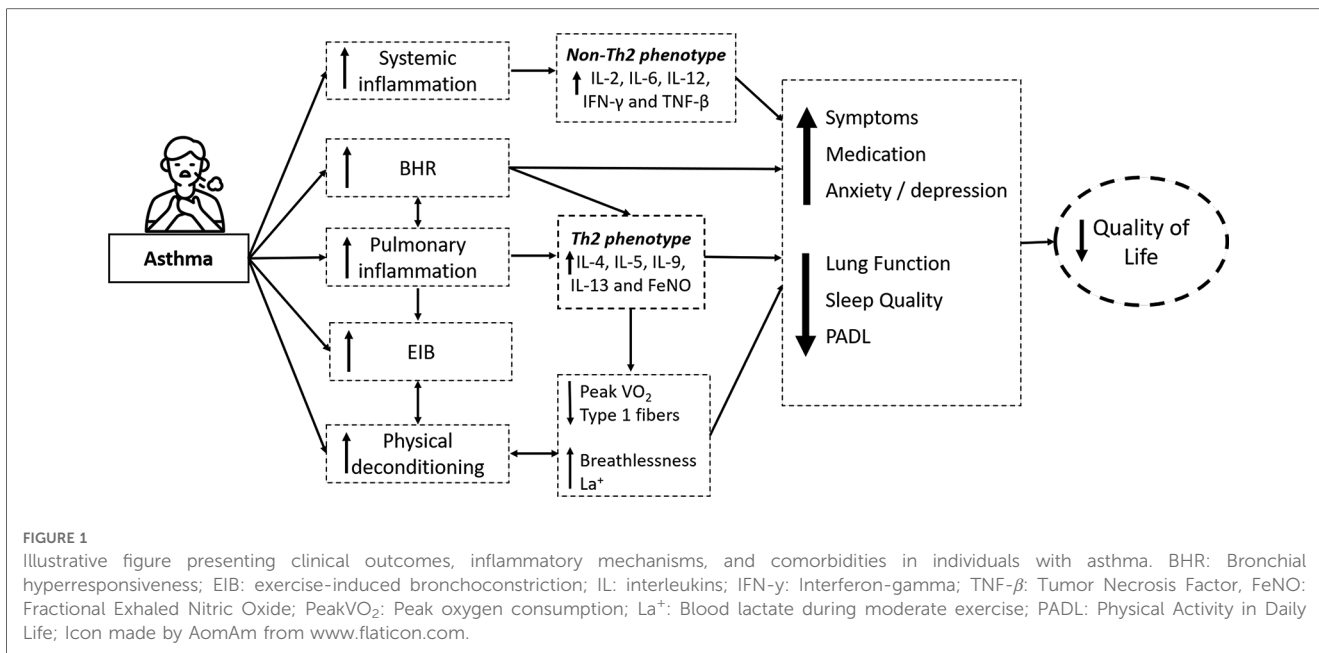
Asthma

Systemic inflammation

BHR

Pulmonary inflammation

EIB

Physical deconditioning

*Non-Th2 phenotype*
IL-2, IL-6, IL-12, IFN-γ and TNF-β

*Th2 phenotype*
IL-4, IL-5, IL-9, IL-13 and FeNO

Peak $VO_2$
Type 1 fibers

Breathlessness
La⁺

Symptoms
Medication
Anxiety / depression

Lung Function
Sleep Quality
PADL

Quality of Life

FIGURE 1
Illustrative figure presenting clinical outcomes, inflammatory mechanisms, and comorbidities in individuals with asthma. BHR: Bronchial hyperresponsiveness; EIB: exercise-induced bronchoconstriction; IL: interleukins; IFN-y: Interferon-gamma; TNF-$\beta$: Tumor Necrosis Factor, FeNO: Fractional Exhaled Nitric Oxide; Peak$VO_2$: Peak oxygen consumption; La$^+$: Blood lactate during moderate exercise; PADL: Physical Activity in Daily Life; Icon made by AomAm from www.flaticon.com.